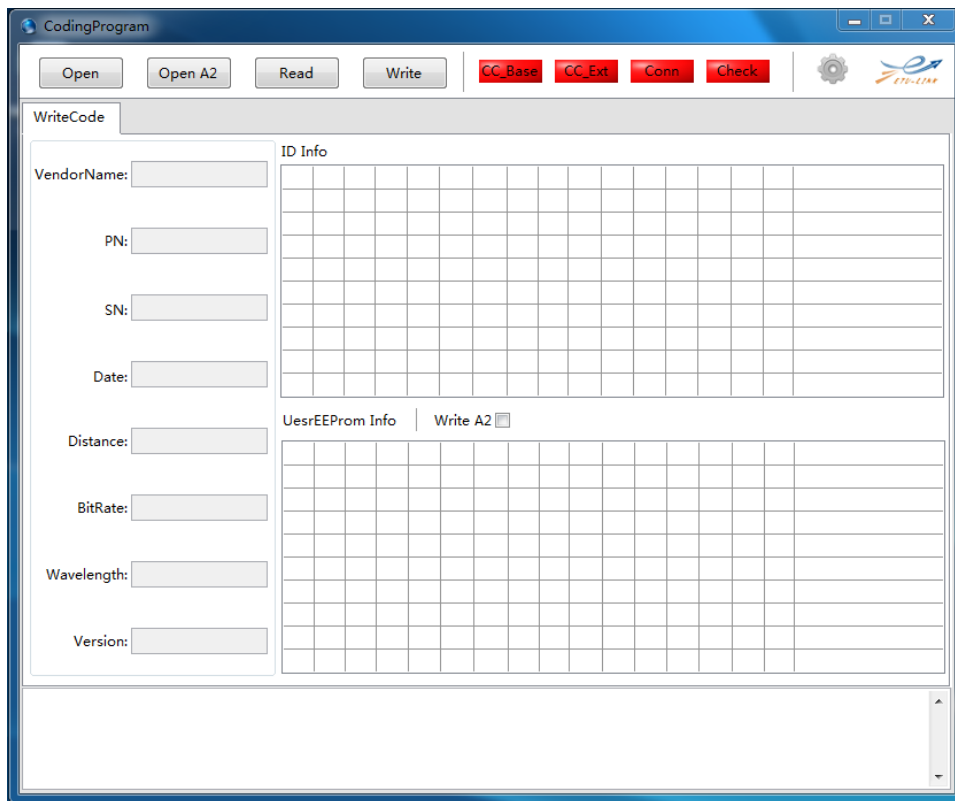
CodingProgram

Open | Open A2 | Read | Write | CC_Base | CC_Ext | Conn | Check

ETU-LINK

WriteCode

VendorName:

PN:

SN:

Date:

Distance:

BitRate:

Wavelength:

Version:

ID Info

UesrEEProm Info

Write A2